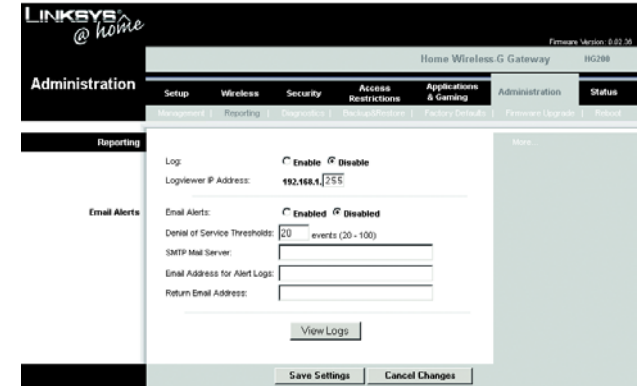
LINKSYS® @ home

Firmware Version: 0.02.36

Home Wireless-G Gateway HG200

Administration

Setup | Wireless | Security | Access Restrictions | Applications & Gaming | Administration | Status

Management | Reporting | Diagnostics | Backup&Restore | Factory Defaults | Firmware Upgrade | Reboot

Reporting

Log: Enable Disable

Logviewer IP Address: 192.168.1. 255

More...

Email Alerts

Email Alerts: Enabled Disabled

Denial of Service Thresholds: 20 events (20 - 100)

SMTP Mail Server:

Email Address for Alert Logs:

Return Email Address:

View Logs

Save Settings | Cancel Changes